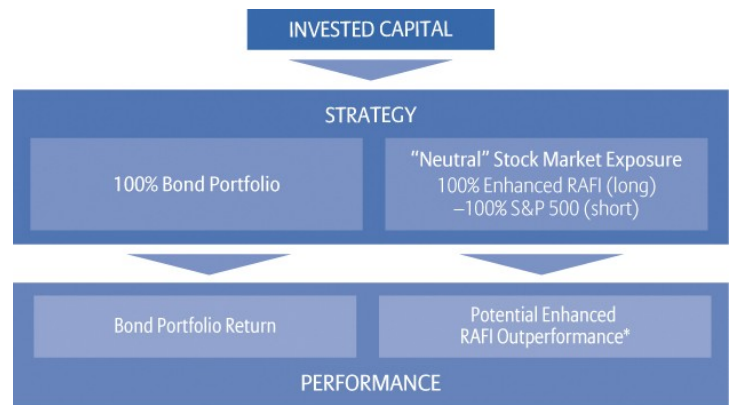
INVESTED CAPITAL

STRATEGY

100% Bond Portfolio

“Neutral” Stock Market Exposure
100% Enhanced RAFI (long)
–100% S&P 500 (short)

Bond Portfolio Return

Potential Enhanced
RAFI Outperformance*

PERFORMANCE